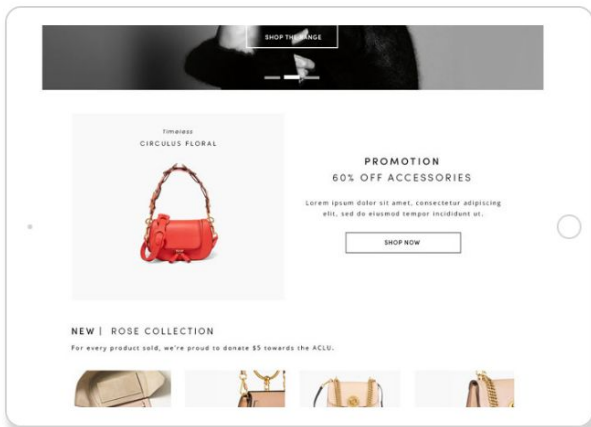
SHOP THE RANGE

Timeless
CIRCULUS FLORAL

PROMOTION
60% OFF ACCESSORIES

Lorem ipsum dolor sit amet, consectetur adipiscing elit, sed do eiusmod tempor incididunt ut.

SHOP NOW

NEW | ROSE COLLECTION
For every product sold, we're proud to donate $5 towards the ACLU.